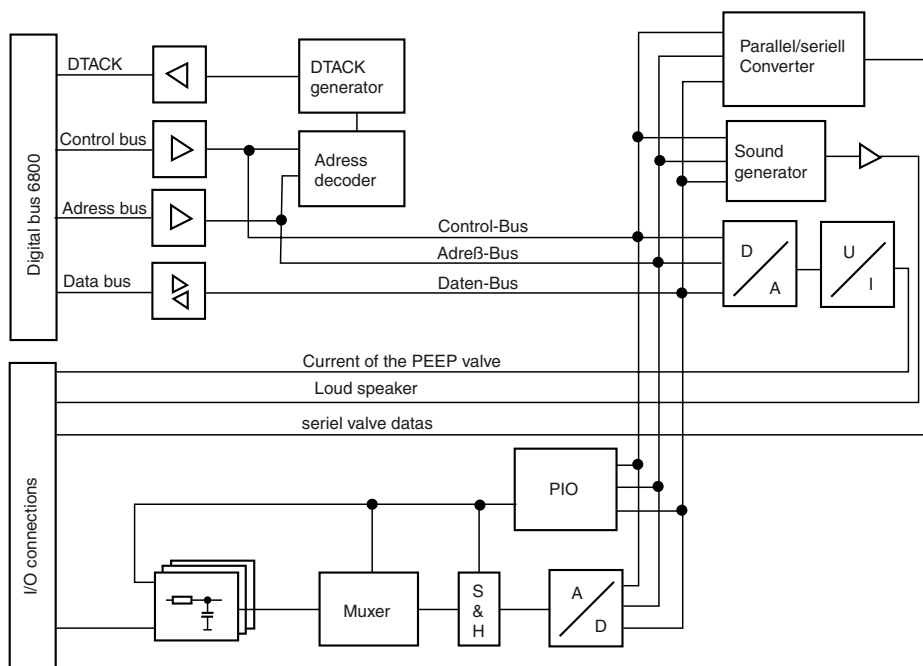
Digital bus 6800

DTACK

DTACK generator

Control bus

Adress decoder

Adress bus

Data bus

Parallel/seriell Converter

Sound generator

Control-Bus

Adreß-Bus

Daten-Bus

D

A

U

I

Current of the PEEP valve

Loud speaker

seriel valve datas

I/O connections

PIO

Muxer

S & H

A

D